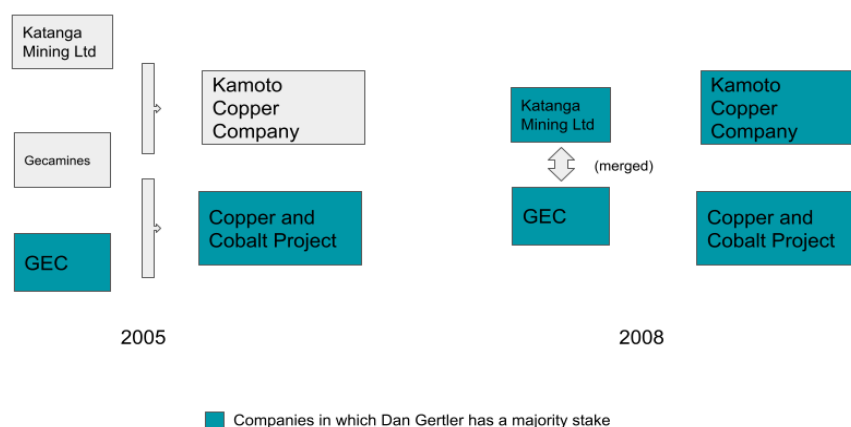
Katanga Mining Ltd

Gecamines

GEC

Kamoto Copper Company

Copper and Cobalt Project

2005

Katanga Mining Ltd

(merged)

GEC

Kamoto Copper Company

Copper and Cobalt Project

2008

Companies in which Dan Gertler has a majority stake